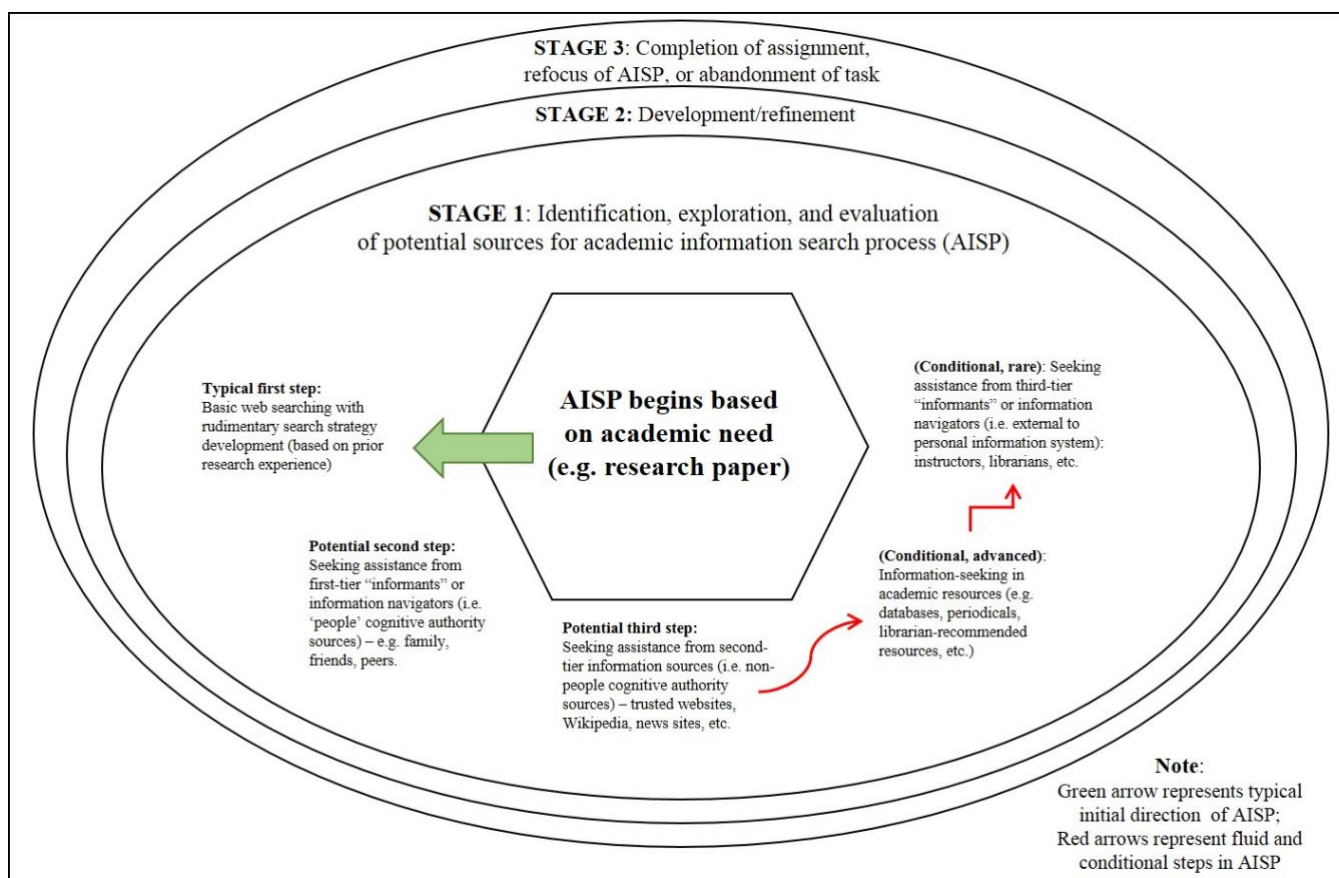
STAGE 3: Completion of assignment, refocus of AISP, or abandonment of task

STAGE 2: Development/refinement

STAGE 1: Identification, exploration, and evaluation of potential sources for academic information search process (AISP)

Typical first step:
Basic web searching with rudimentary search strategy development (based on prior research experience)

AISP begins based on academic need (e.g. research paper)

(Conditional, rare): Seeking assistance from third-tier "informants" or information navigators (i.e. external to personal information system): instructors, librarians, etc.

Potential second step:
Seeking assistance from first-tier "informants" or information navigators (i.e. 'people' cognitive authority sources) – e.g. family, friends, peers.

(Conditional, advanced):
Information-seeking in academic resources (e.g. databases, periodicals, librarian-recommended resources, etc.)

Potential third step:
Seeking assistance from second-tier information sources (i.e. non-people cognitive authority sources) – trusted websites, Wikipedia, news sites, etc.

Note:
Green arrow represents typical initial direction of AISP;
Red arrows represent fluid and conditional steps in AISP